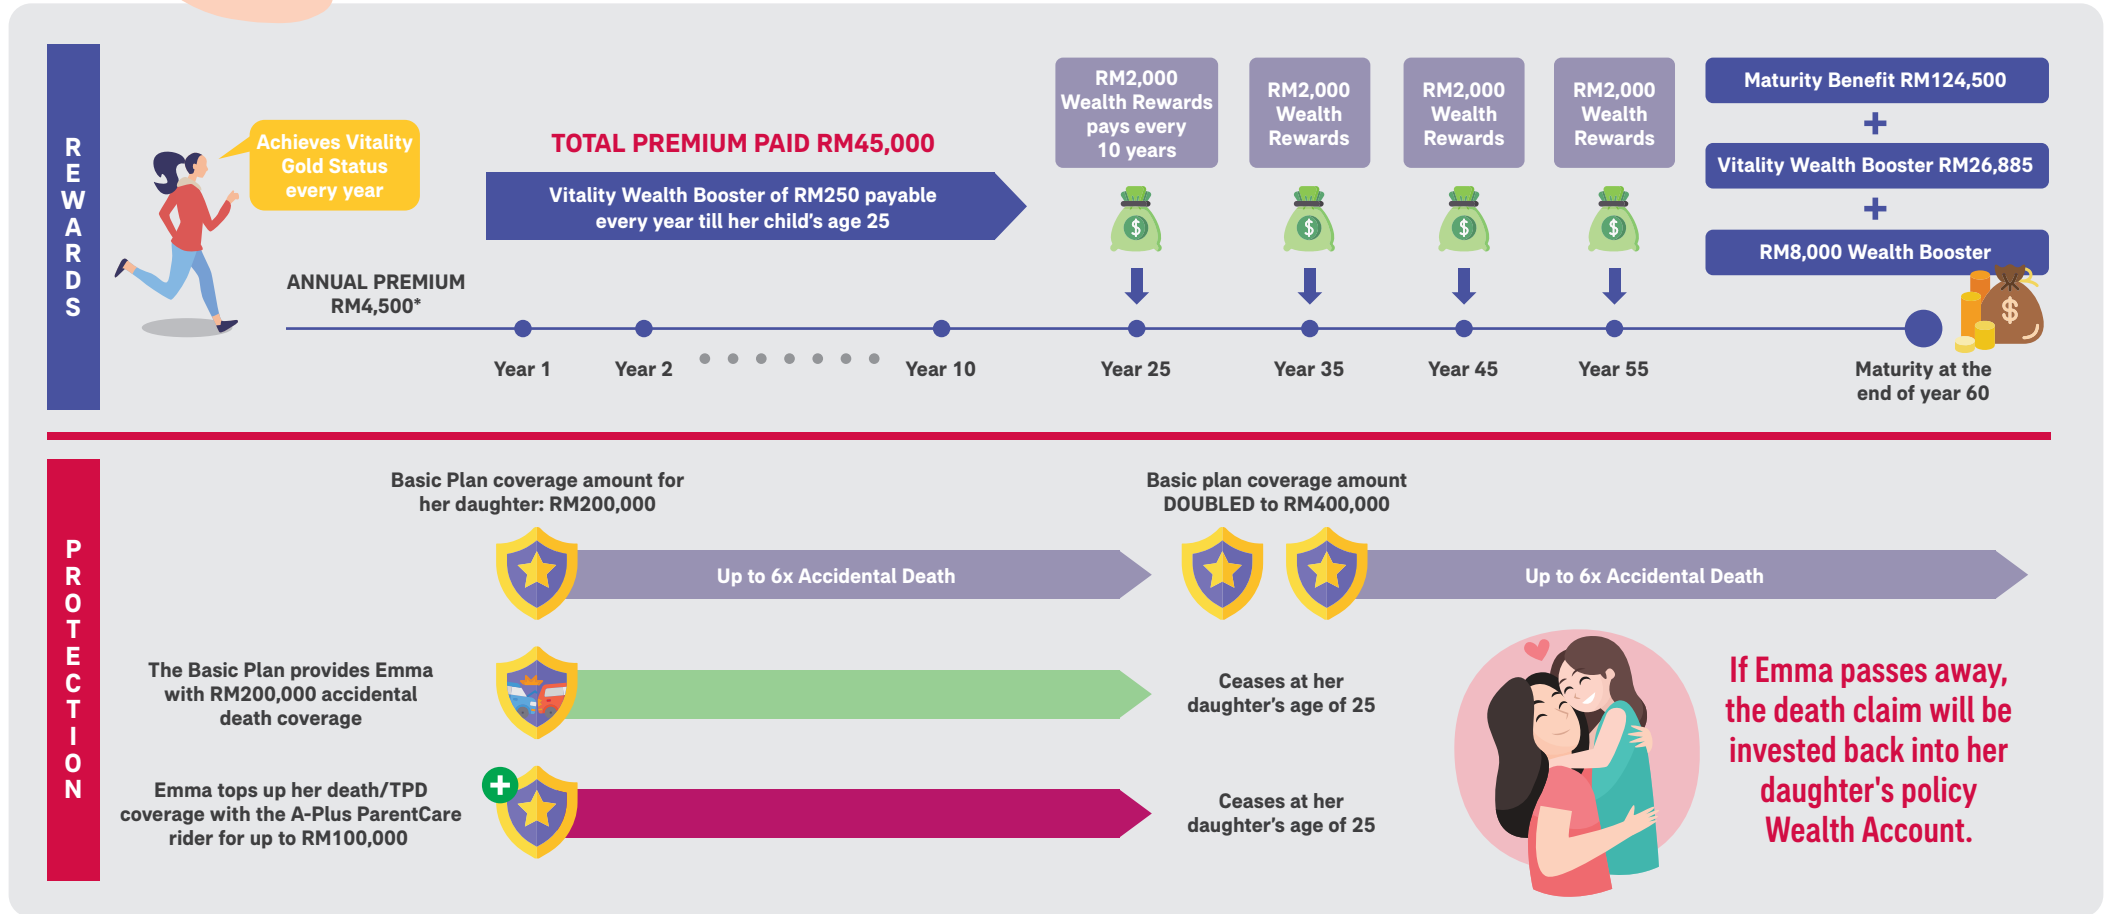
REWARDS

Achieves Vitality Gold Status every year

TOTAL PREMIUM PAID RM45,000

Vitality Wealth Booster of RM250 payable every year till her child's age 25

RM2,000 Wealth Rewards pays every 10 years

RM2,000 Wealth Rewards

RM2,000 Wealth Rewards

RM2,000 Wealth Rewards

Maturity Benefit RM124,500

+

Vitality Wealth Booster RM26,885

+

RM8,000 Wealth Booster

ANNUAL PREMIUM RM4,500*

Year 1

Year 2

Year 10

Year 25

Year 35

Year 45

Year 55

Maturity at the end of year 60

PROTECTION

Basic Plan coverage amount for her daughter: RM200,000

Basic plan coverage amount DOUBLED to RM400,000

Up to 6x Accidental Death

Up to 6x Accidental Death

The Basic Plan provides Emma with RM200,000 accidental death coverage

Ceases at her daughter's age of 25

Emma tops up her death/TPD coverage with the A-Plus ParentCare rider for up to RM100,000

Ceases at her daughter's age of 25

If Emma passes away, the death claim will be invested back into her daughter's policy Wealth Account.